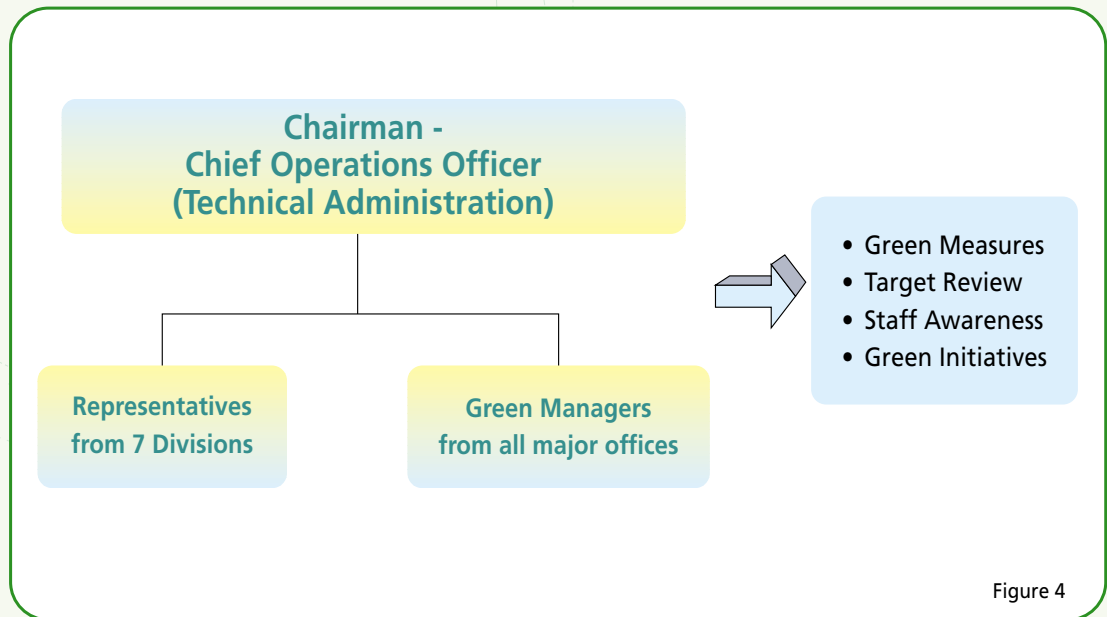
Chairman -
Chief Operations Officer
(Technical Administration)

Representatives from 7 Divisions

Green Managers from all major offices

• Green Measures
• Target Review
• Staff Awareness
• Green Initiatives

Figure 4